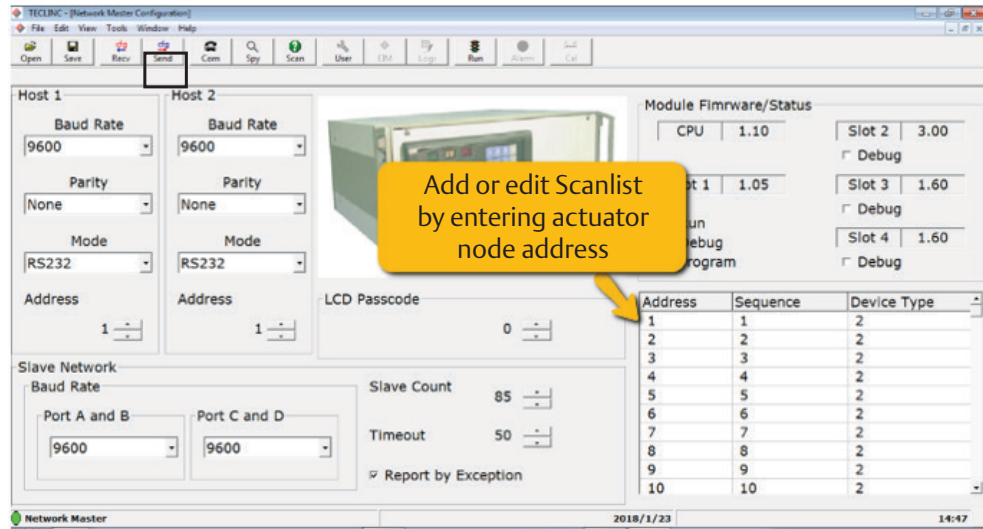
TECLINC - [Network Master Configuration]

File Edit View Tools Window Help

Open Save Recv Send Com Spy Scan User DM Logs Run Alarm Cal

Host 1
Baud Rate
9600
Parity
None
Mode
RS232
Address
1

Host 2
Baud Rate
9600
Parity
None
Mode
RS232
Address
1

LCD Passcode
0

Module Fimrware/Status
CPU 1.10
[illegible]t 1 1.05
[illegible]un
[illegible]ebug
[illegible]rogram
Slot 2 3.00
Debug
Slot 3 1.60
Debug
Slot 4 1.60
Debug

Add or edit Scanlist by entering actuator node address

| Address | Sequence | Device Type |
|---|---|---|
| 1 | 1 | 2 |
| 2 | 2 | 2 |
| 3 | 3 | 2 |
| 4 | 4 | 2 |
| 5 | 5 | 2 |
| 6 | 6 | 2 |
| 7 | 7 | 2 |
| 8 | 8 | 2 |
| 9 | 9 | 2 |
| 10 | 10 | 2 |

Slave Network
Baud Rate
Port A and B
9600
Port C and D
9600

Slave Count 85
Timeout 50
Report by Exception

Network Master 2018/1/23 14:47